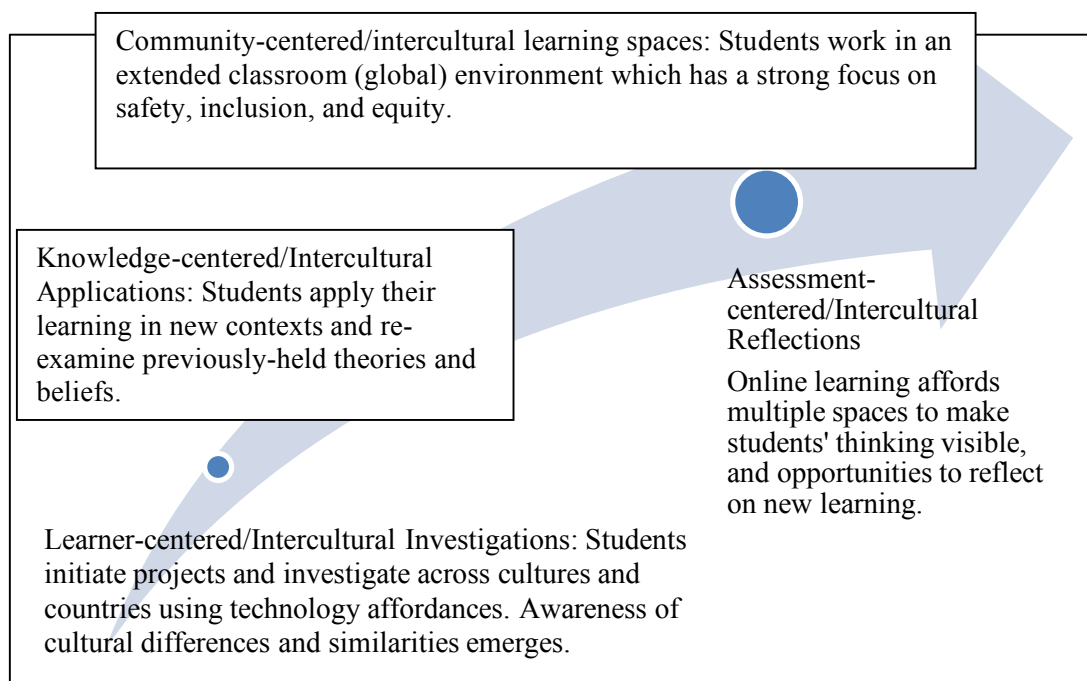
Community-centered/intercultural learning spaces: Students work in an extended classroom (global) environment which has a strong focus on safety, inclusion, and equity.

Knowledge-centered/Intercultural Applications: Students apply their learning in new contexts and re-examine previously-held theories and beliefs.

Assessment-centered/Intercultural Reflections

Online learning affords multiple spaces to make students' thinking visible, and opportunities to reflect on new learning.

Learner-centered/Intercultural Investigations: Students initiate projects and investigate across cultures and countries using technology affordances. Awareness of cultural differences and similarities emerges.